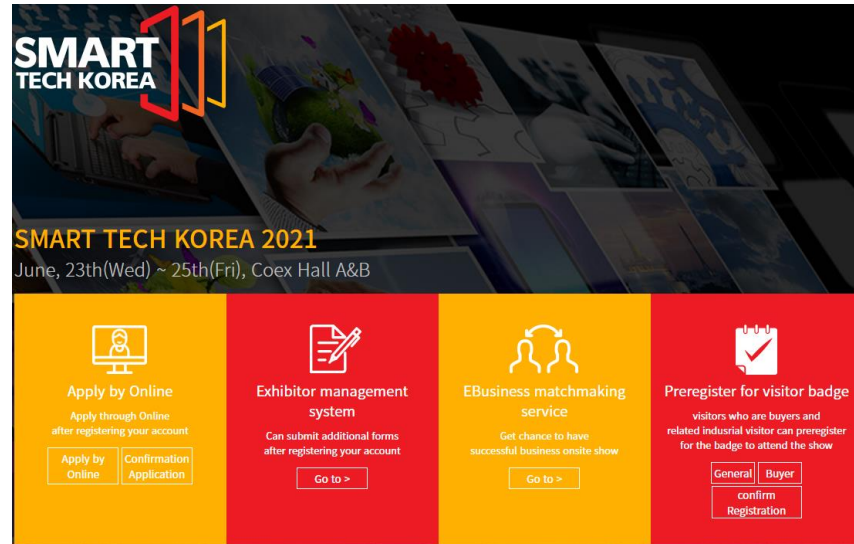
SMART TECH KOREA

SMART TECH KOREA 2021
June, 23th(Wed) ~ 25th(Fri), Coex Hall A&B

Apply by Online
Apply through Online after registering your account
Apply by Online
Confirmation Application

Exhibitor management system
Can submit additional forms after registering your account
Go to >

EBusiness matchmaking service
Get chance to have successful business onsite show
Go to >

Preregister for visitor badge
visitors who are buyers and related indusrial visitor can preregister for the badge to attend the show
General
Buyer
confirm Registration